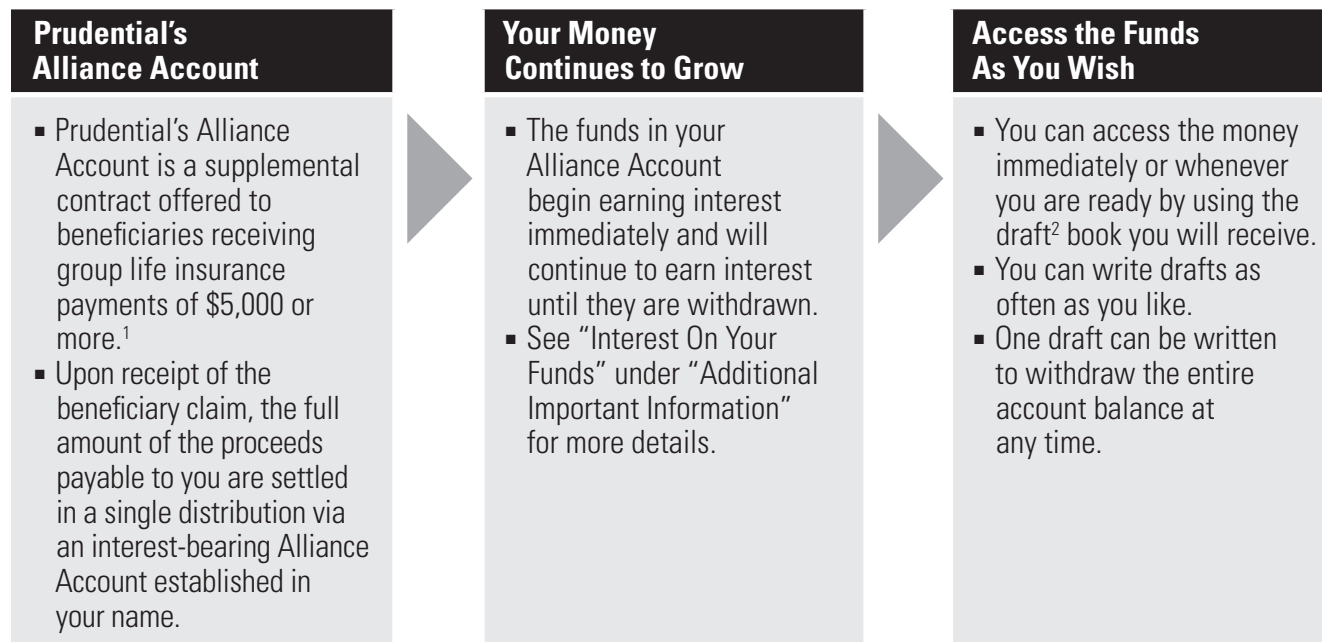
Prudential's Alliance Account

▪ Prudential's Alliance Account is a supplemental contract offered to beneficiaries receiving group life insurance payments of \$5,000 or more.$^1$
▪ Upon receipt of the beneficiary claim, the full amount of the proceeds payable to you are settled in a single distribution via an interest-bearing Alliance Account established in your name.

Your Money Continues to Grow

▪ The funds in your Alliance Account begin earning interest immediately and will continue to earn interest until they are withdrawn.
▪ See "Interest On Your Funds" under "Additional Important Information" for more details.

Access the Funds As You Wish

▪ You can access the money immediately or whenever you are ready by using the draft$^2$ book you will receive.
▪ You can write drafts as often as you like.
▪ One draft can be written to withdraw the entire account balance at any time.